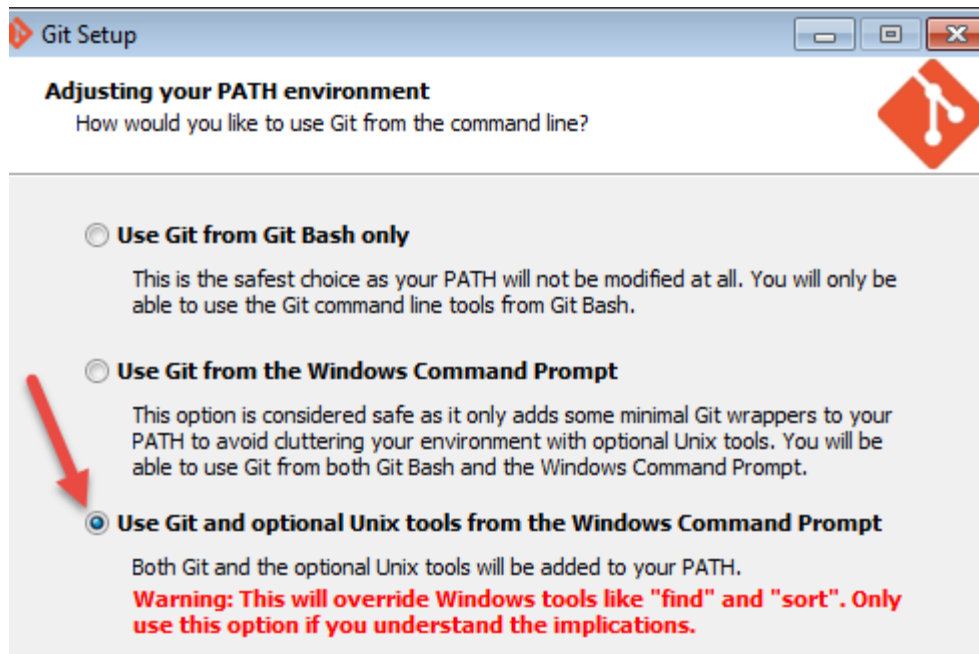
Git Setup

Adjusting your PATH environment
How would you like to use Git from the command line?

Use Git from Git Bash only

This is the safest choice as your PATH will not be modified at all. You will only be able to use the Git command line tools from Git Bash.

Use Git from the Windows Command Prompt

This option is considered safe as it only adds some minimal Git wrappers to your PATH to avoid cluttering your environment with optional Unix tools. You will be able to use Git from both Git Bash and the Windows Command Prompt.

Use Git and optional Unix tools from the Windows Command Prompt

Both Git and the optional Unix tools will be added to your PATH.
Warning: This will override Windows tools like "find" and "sort". Only use this option if you understand the implications.